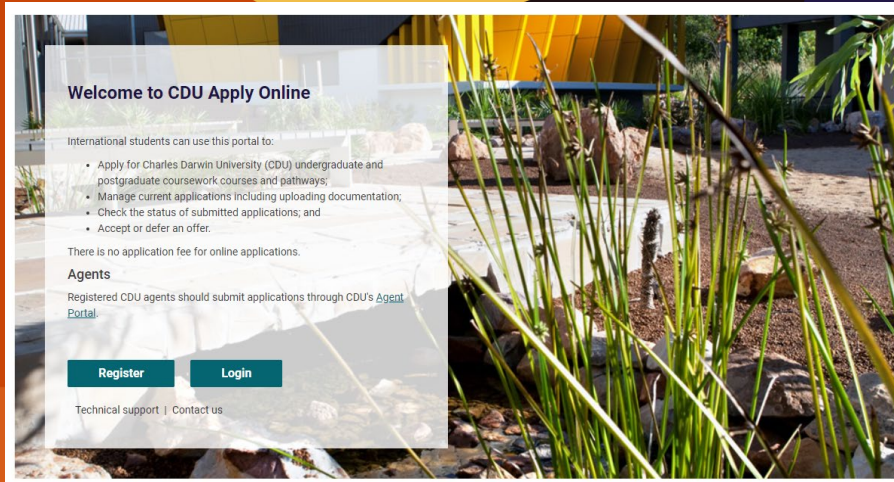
Welcome to CDU Apply Online

International students can use this portal to:

- Apply for Charles Darwin University (CDU) undergraduate and postgraduate coursework courses and pathways;
- Manage current applications including uploading documentation;
- Check the status of submitted applications; and
- Accept or defer an offer.

There is no application fee for online applications.

Agents

Registered CDU agents should submit applications through CDU's Agent Portal.

Register Login

Technical support | Contact us